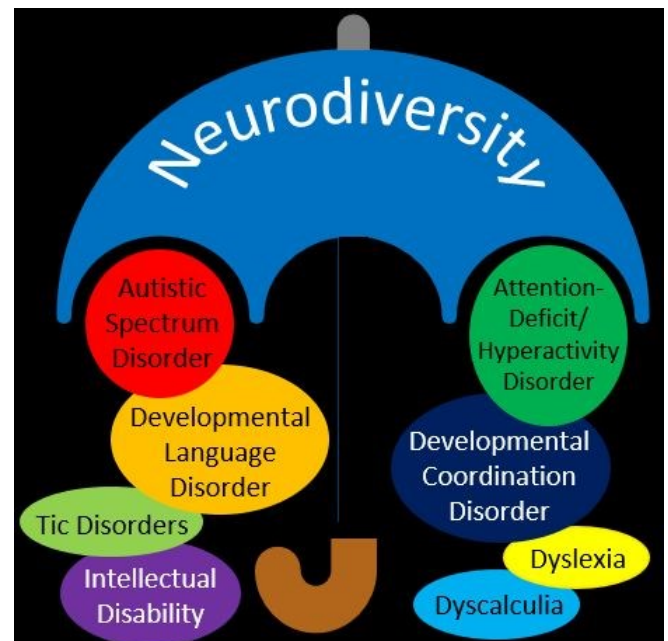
Neurodiversity

Autistic Spectrum Disorder

Developmental Language Disorder

Tic Disorders

Intellectual Disability

Attention-Deficit/ Hyperactivity Disorder

Developmental Coordination Disorder

Dyslexia

Dyscalculia